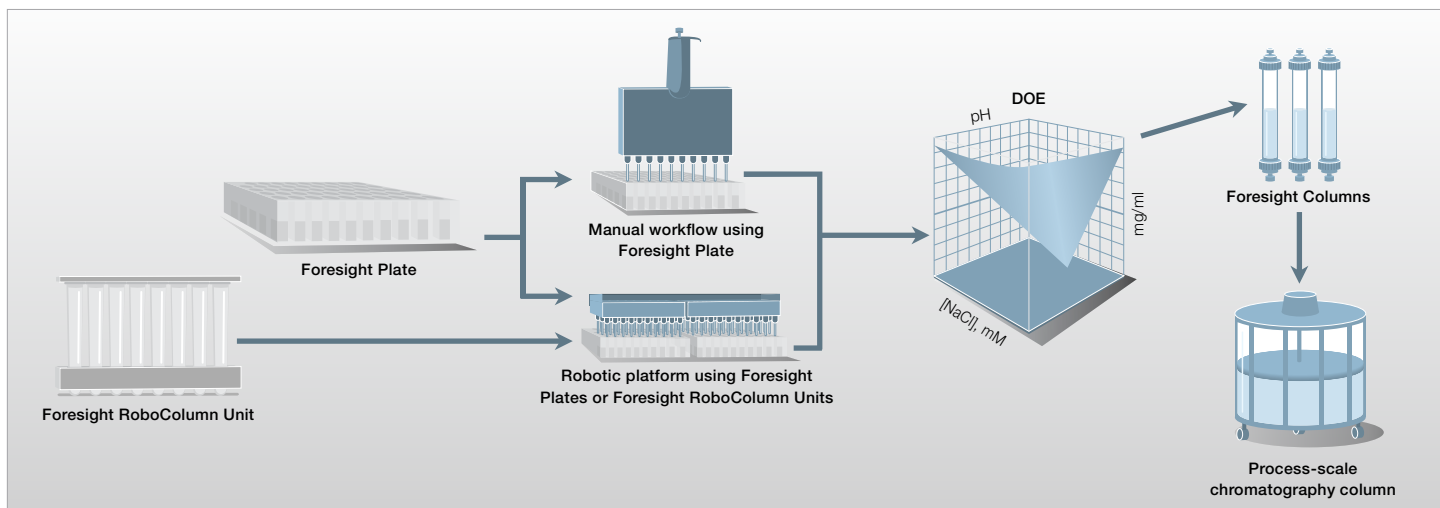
Foresight Plate

Foresight RoboColumn Unit

Manual workflow using Foresight Plate

Robotic platform using Foresight Plates or Foresight RoboColumn Units

DOE

pH

mg/ml

[NaCl], mM

Foresight Columns

Process-scale chromatography column